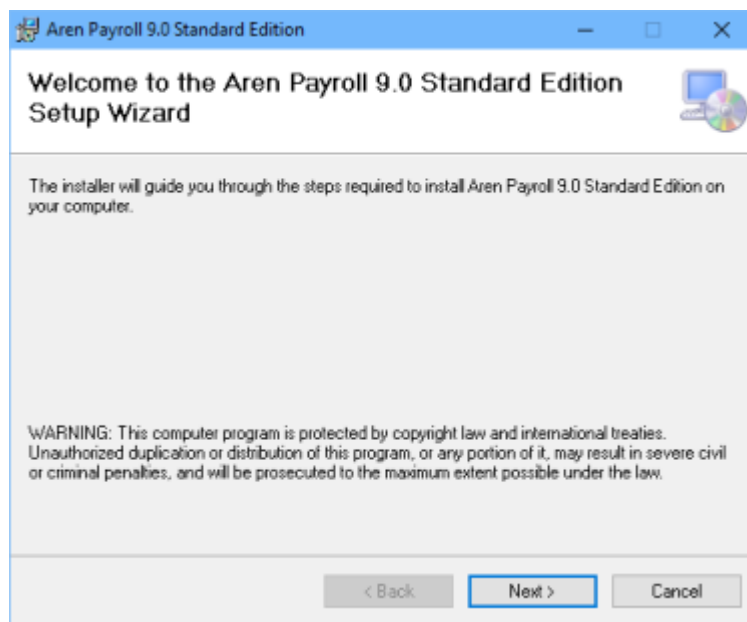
Aren Payroll 9.0 Standard Edition

Welcome to the Aren Payroll 9.0 Standard Edition Setup Wizard

The installer will guide you through the steps required to install Aren Payroll 9.0 Standard Edition on your computer.

WARNING: This computer program is protected by copyright law and international treaties. Unauthorized duplication or distribution of this program, or any portion of it, may result in severe civil or criminal penalties, and will be prosecuted to the maximum extent possible under the law.

< Back Next > Cancel